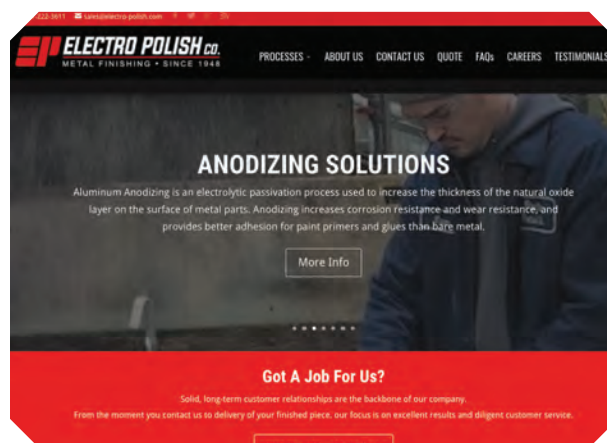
222-3611 sales@electro-polish.com

EP ELECTRO POLISH CO.
METAL FINISHING • SINCE 1946

PROCESSES ABOUT US CONTACT US QUOTE FAQs CAREERS TESTIMONIALS

ANODIZING SOLUTIONS

Aluminum Anodizing is an electrolytic passivation process used to increase the thickness of the natural oxide layer on the surface of metal parts. Anodizing increases corrosion resistance and wear resistance, and provides better adhesion for paint primers and glues than bare metal.

More Info

Got A Job For Us?

Solid, long-term customer relationships are the backbone of our company.

From the moment you contact us to delivery of your finished piece, our focus is on excellent results and diligent customer service.